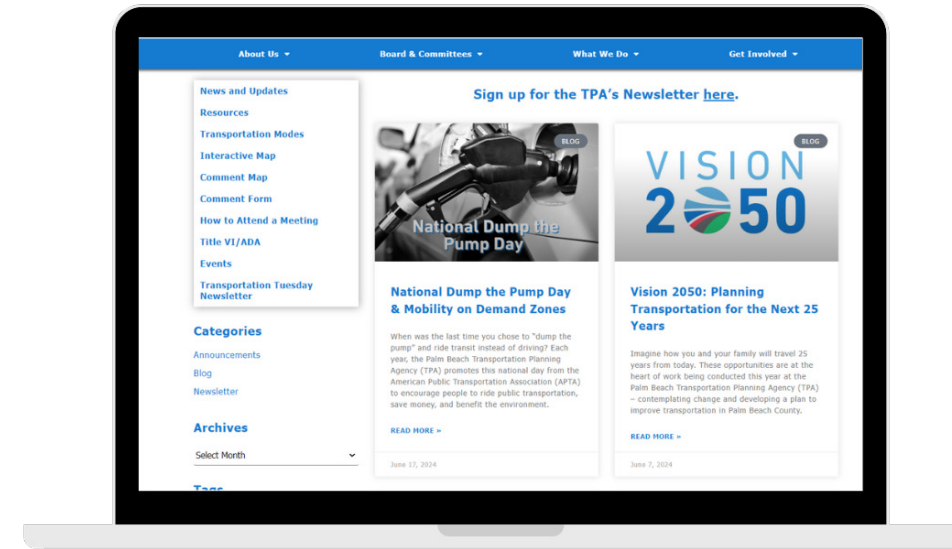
About Us ▾ Board & Committees ▾ What We Do ▾ Get Involved ▾

News and Updates
Resources
Transportation Modes
Interactive Map
Comment Map
Comment Form
How to Attend a Meeting
Title VI/ADA
Events
Transportation Tuesday Newsletter

Categories
Announcements
Blog
Newsletter

Archives
Select Month

Tags

Sign up for the TPA's Newsletter here.

BLOG
National Dump the Pump Day

National Dump the Pump Day & Mobility on Demand Zones

When was the last time you chose to "dump the pump" and ride transit instead of driving? Each year, the Palm Beach Transportation Planning Agency (TPA) promotes this national day from the American Public Transportation Association (APTA) to encourage people to ride public transportation, save money, and benefit the environment.

READ MORE »

June 17, 2024

BLOG
VISION 2050

Vision 2050: Planning Transportation for the Next 25 Years

Imagine how you and your family will travel 25 years from today. These opportunities are at the heart of work being conducted this year at the Palm Beach Transportation Planning Agency (TPA) – contemplating change and developing a plan to improve transportation in Palm Beach County.

READ MORE »

June 7, 2024